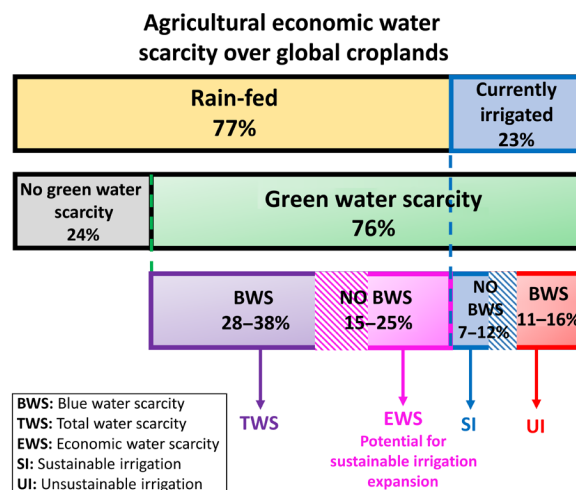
Agricultural economic water scarcity over global croplands

Rain-fed
77%

Currently irrigated
23%

No green water scarcity
24%

Green water scarcity
76%

BWS
28–38%

NO BWS
15–25%

NO BWS
7–12%

BWS
11–16%

TWS

EWS
Potential for sustainable irrigation expansion

SI

UI

BWS: Blue water scarcity
TWS: Total water scarcity
EWS: Economic water scarcity
SI: Sustainable irrigation
UI: Unsustainable irrigation